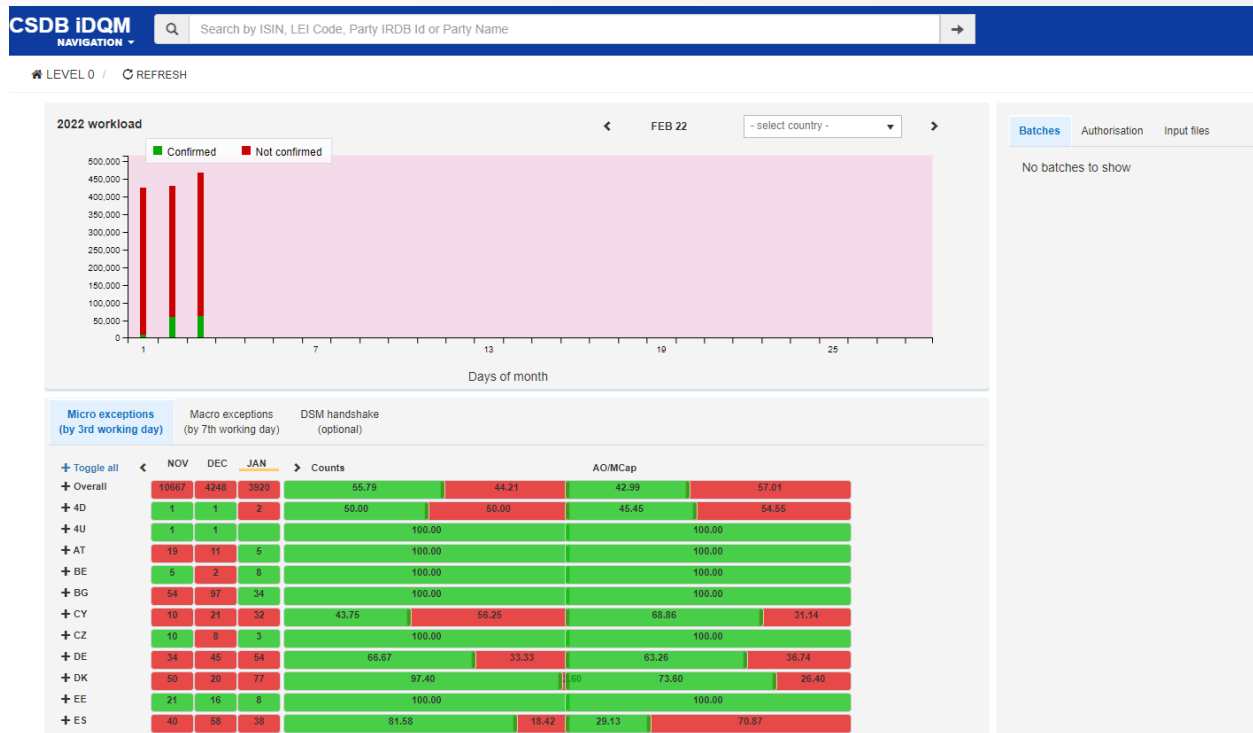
CSDB iDQM
NAVIGATION ▾

Search by ISIN, LEI Code, Party IRDB Id or Party Name

LEVEL 0 / REFRESH

2022 workload

FEB 22

- select country -

Confirmed Not confirmed

500,000
450,000
400,000
350,000
300,000
250,000
200,000
150,000
100,000
50,000
0

1 7 13 19 25

Days of month

Batches Authorisation Input files

No batches to show

Micro exceptions (by 3rd working day)

Macro exceptions (by 7th working day)

DSM handshake (optional)

| Toggle all | NOV | DEC | JAN | Counts | | AO/MCap | |
|---|---|---|---|---|---|---|---|
| Overall | 10667 | 4248 | 3920 | 55.79 | 44.21 | 42.99 | 57.01 |
| 4D | 1 | 1 | 2 | 50.00 | 50.00 | 45.45 | 54.55 |
| 4U | 1 | 1 | | 100.00 | | 100.00 | |
| AT | 19 | 11 | 5 | 100.00 | | 100.00 | |
| BE | 5 | 2 | 8 | 100.00 | | 100.00 | |
| BG | 54 | 97 | 34 | 100.00 | | 100.00 | |
| CY | 10 | 21 | 32 | 43.75 | 56.25 | 68.86 | 31.14 |
| CZ | 10 | 8 | 3 | 100.00 | | 100.00 | |
| DE | 34 | 45 | 54 | 66.67 | 33.33 | 63.26 | 36.74 |
| DK | 50 | 20 | 77 | 97.40 | 2.60 | 73.60 | 26.40 |
| EE | 21 | 16 | 8 | 100.00 | | 100.00 | |
| ES | 40 | 58 | 38 | 81.58 | 18.42 | 29.13 | 70.87 |